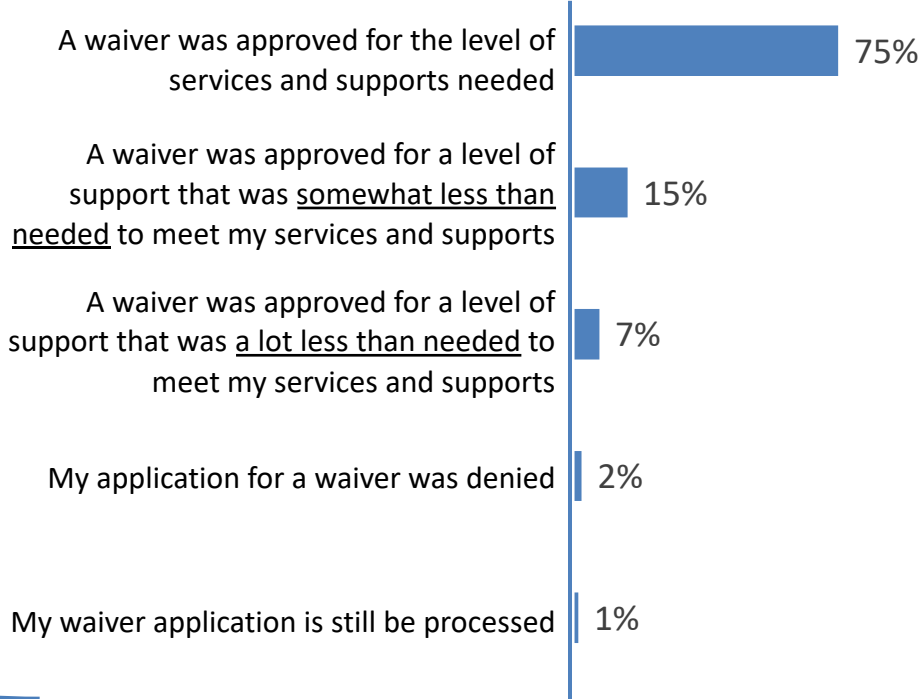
A waiver was approved for the level of services and supports needed
75%

A waiver was approved for a level of support that was somewhat less than needed to meet my services and supports
15%

A waiver was approved for a level of support that was a lot less than needed to meet my services and supports
7%

My application for a waiver was denied
2%

My waiver application is still be processed
1%